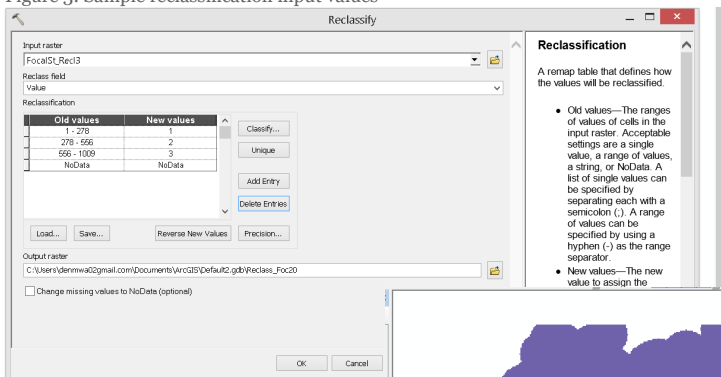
Figure 3: Sample reclassification input values

Reclassify

Input raster
FocalSt_Recl3
Reclass field
Value
Reclassification

| Old values | New values |
|---|---|
| 1 - 278 | 1 |
| 278 - 556 | 2 |
| 556 - 1009 | 3 |
| NoData | NoData |

Classify...
Unique
Add Entry
Delete Entries
Load...
Save...
Reverse New Values
Precision...

Output raster
C:\Users\denmwa02gmail.com\Documents\ArcGIS\Default2.gdb\Reclass_Foc20

Change missing values to NoData (optional)

OK
Cancel

Reclassification

A remap table that defines how the values will be reclassified.

• Old values—The ranges of values of cells in the input raster. Acceptable settings are a single value, a range of values, a string, or NoData. A list of single values can be specified by separating each with a semicolon (;). A range of values can be specified by using a hyphen (-) as the range separator.
• New values—The new value to assign the